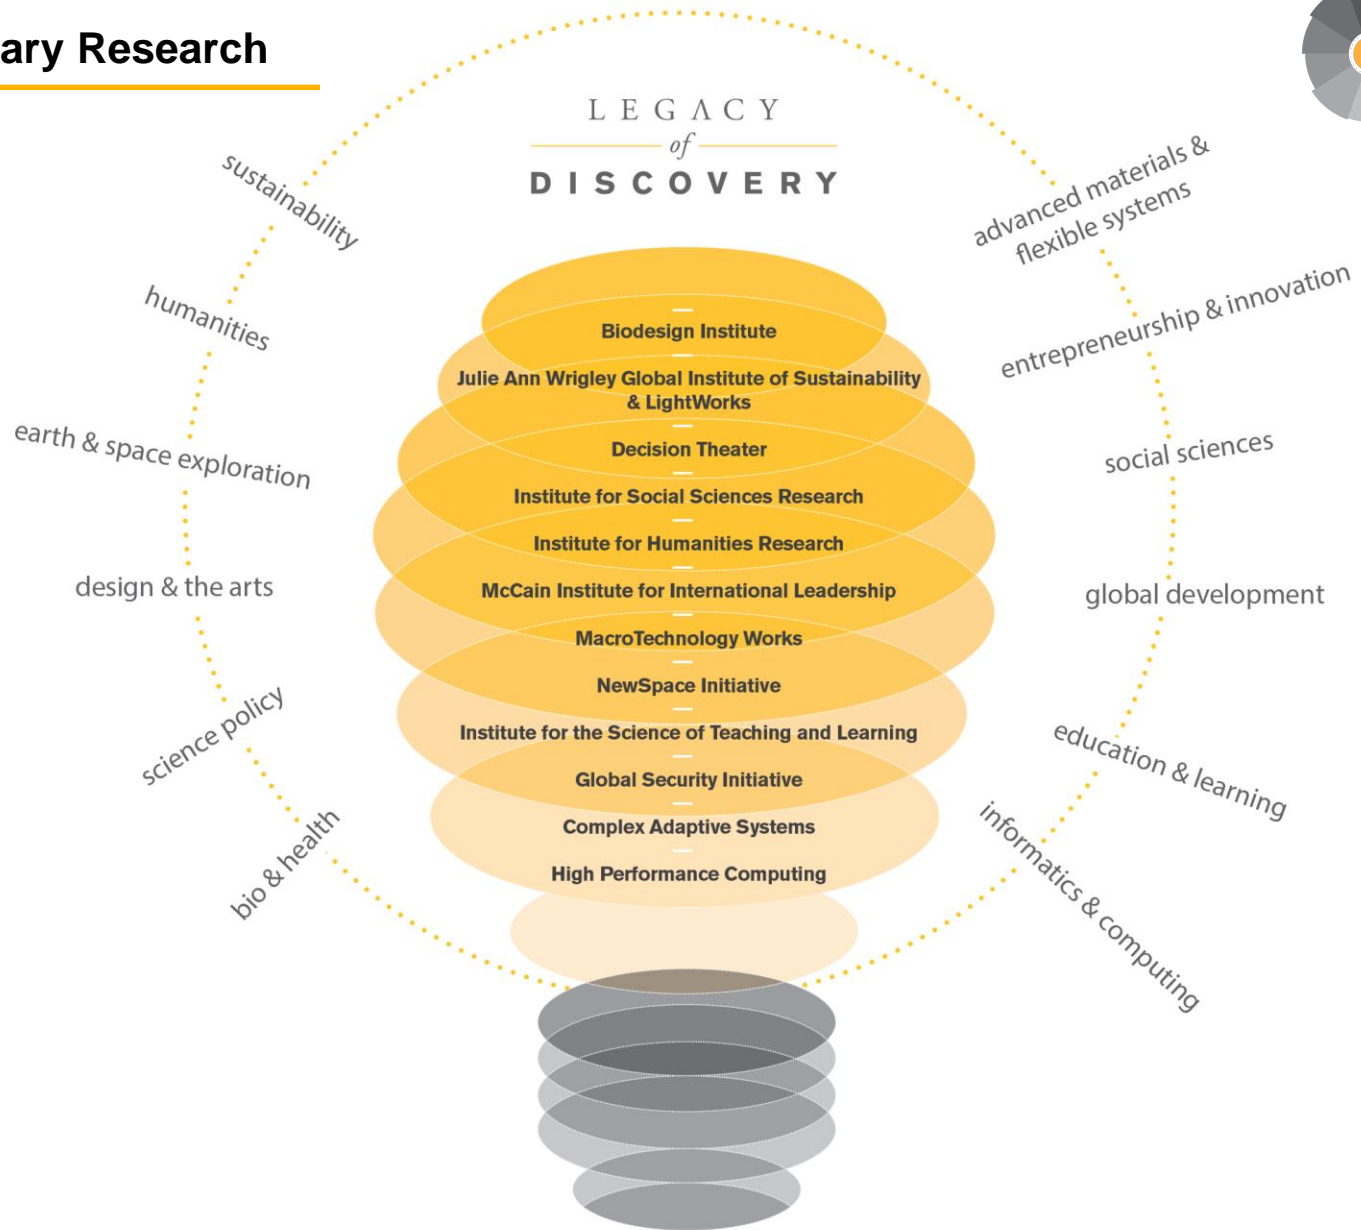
ary Research

LEGACY
of
DISCOVERY

sustainability

humanities

earth & space exploration

design & the arts

science policy

bio & health

advanced materials & flexible systems

entrepreneurship & innovation

social sciences

global development

education & learning

informatics & computing

Biodesign Institute

Julie Ann Wrigley Global Institute of Sustainability & LightWorks

Decision Theater

Institute for Social Sciences Research

Institute for Humanities Research

McCain Institute for International Leadership

MacroTechnology Works

NewSpace Initiative

Institute for the Science of Teaching and Learning

Global Security Initiative

Complex Adaptive Systems

High Performance Computing